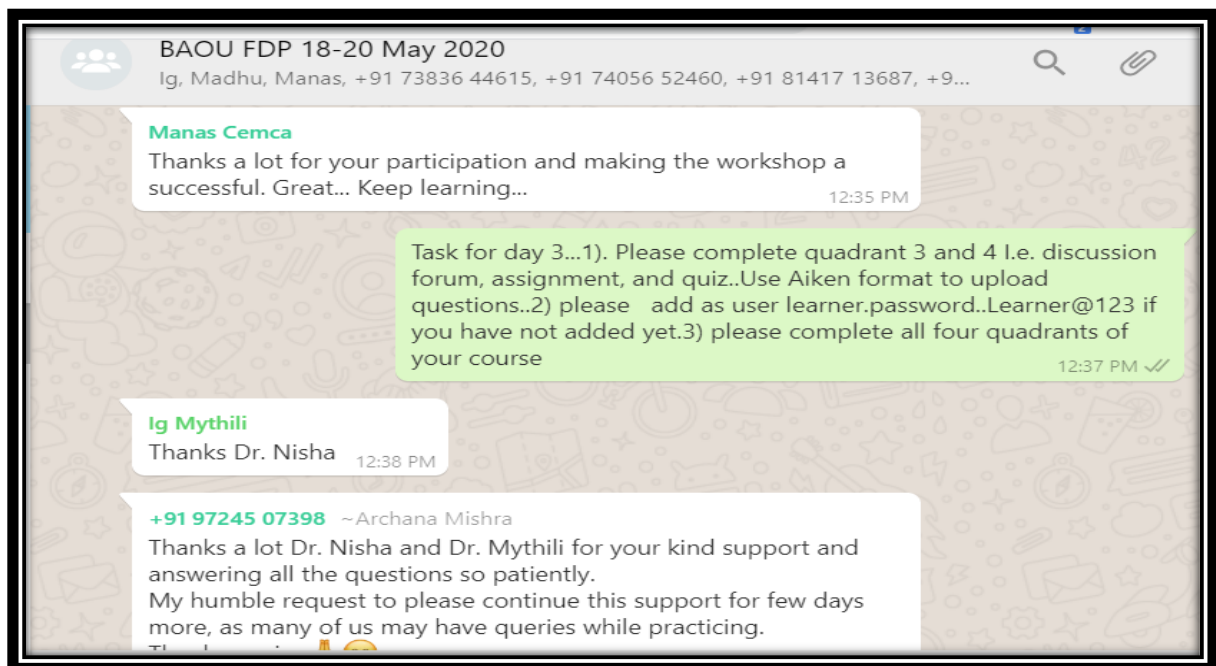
BAOU FDP 18-20 May 2020
Ig, Madhu, Manas, +91 73836 44615, +91 74056 52460, +91 81417 13687, +9...

Manas Cemca
Thanks a lot for your participation and making the workshop a successful. Great... Keep learning...
12:35 PM

Task for day 3...1). Please complete quadrant 3 and 4 I.e. discussion forum, assignment, and quiz..Use Aiken format to upload questions..2) please add as user learner.password..Learner@123 if you have not added yet.3) please complete all four quadrants of your course
12:37 PM

Ig Mythili
Thanks Dr. Nisha
12:38 PM

+91 97245 07398 ~Archana Mishra
Thanks a lot Dr. Nisha and Dr. Mythili for your kind support and answering all the questions so patiently.
My humble request to please continue this support for few days more, as many of us may have queries while practicing.
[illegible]